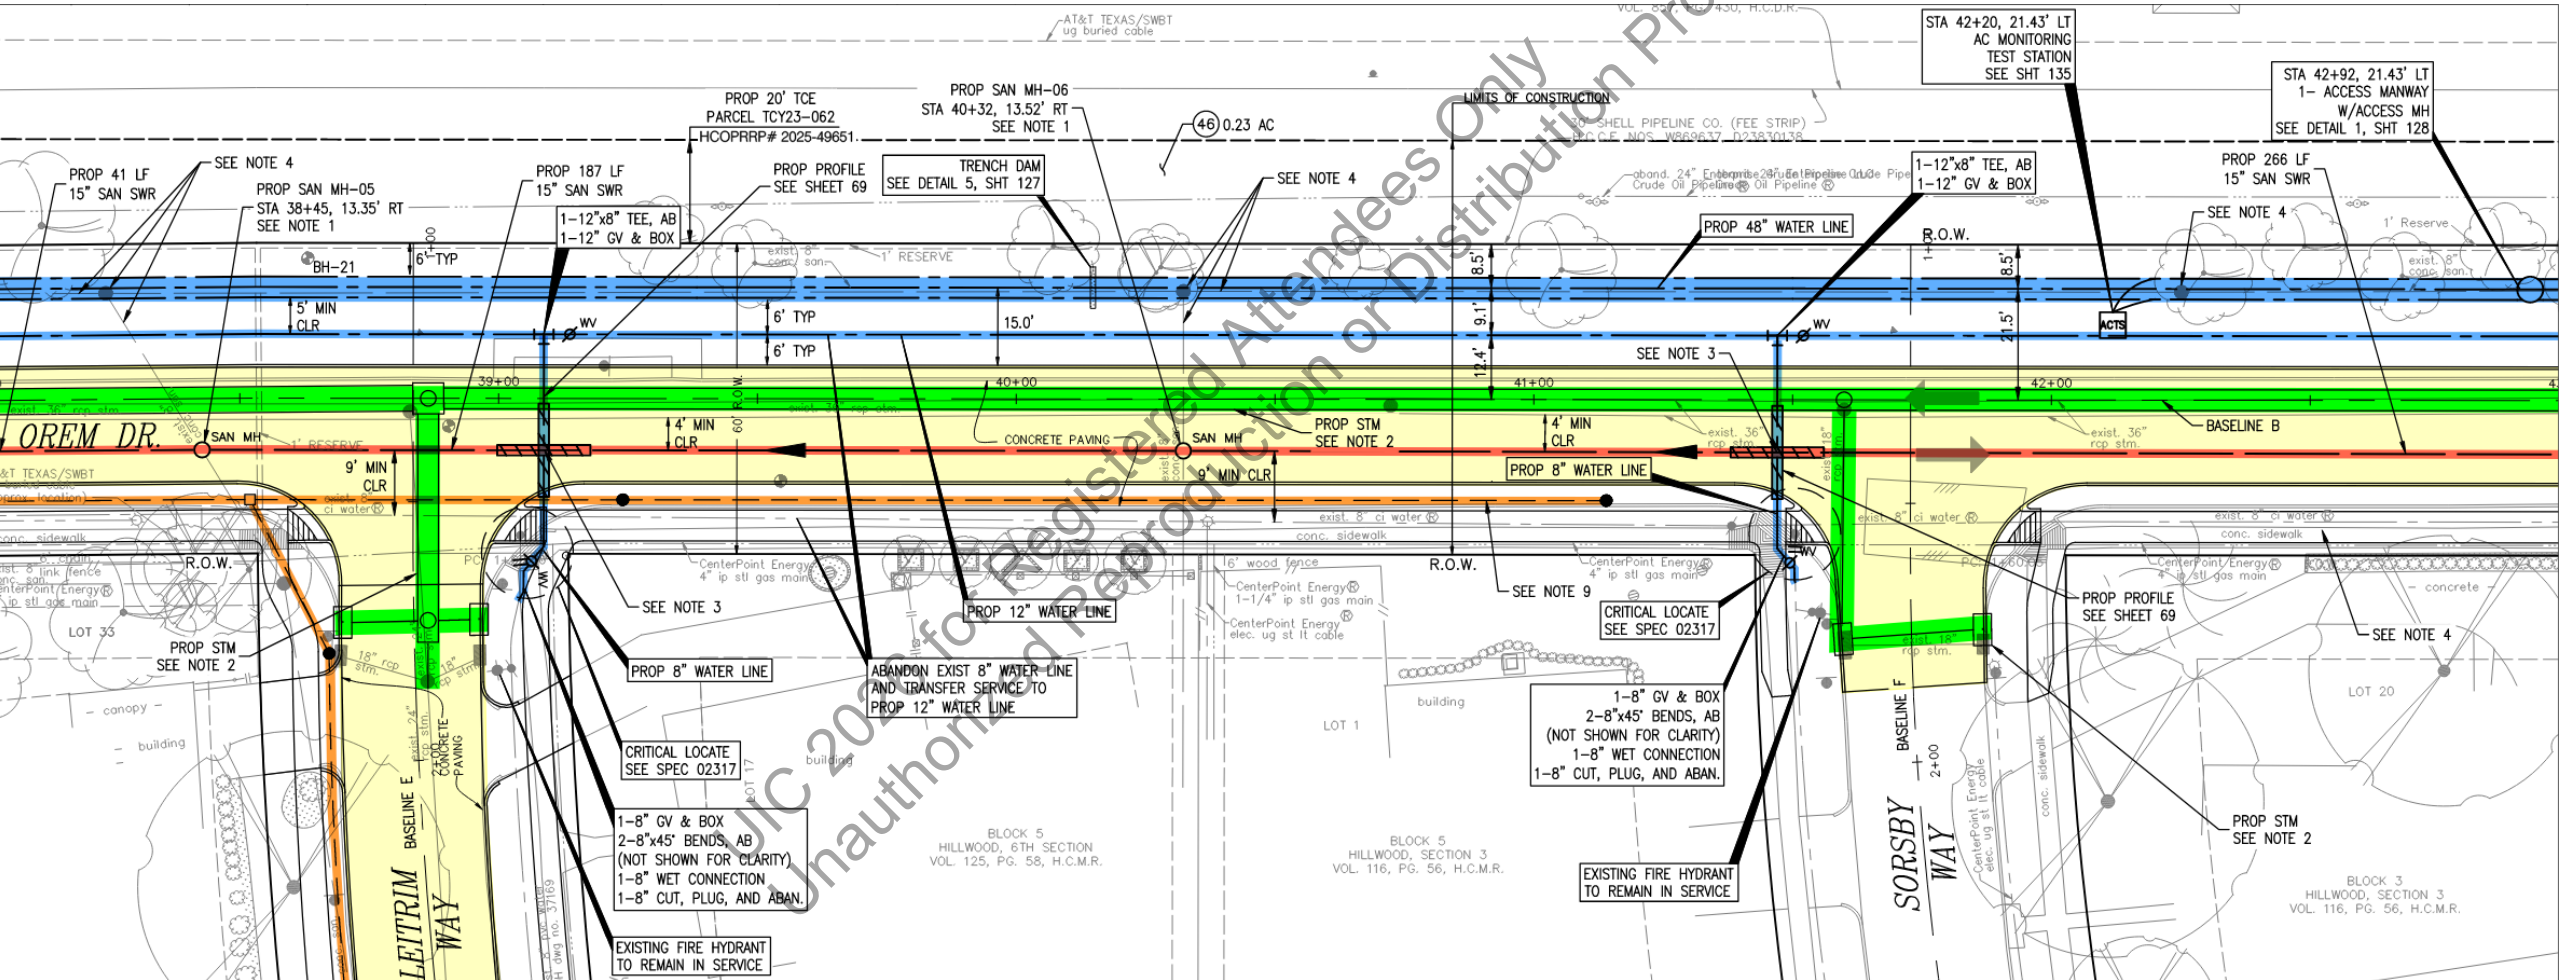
AT&T TEXAS/SWBT
ug buried cable

VOL. 82 PG. 430, H.C.D.R.

STA 42+20, 21.43' LT
AC MONITORING
TEST STATION
SEE SHT 135

STA 42+92, 21.43' LT
1- ACCESS MANWAY
W/ACCESS MH
SEE DETAIL 1, SHT 128

PROP 20' TCE
PARCEL TCY23-062
HCOPRRP# 2025-49651

PROP SAN MH-06
STA 40+32, 13.52' RT
SEE NOTE 1

46 0.23 AC

LIMITS OF CONSTRUCTION

30' SHELL PIPELINE CO. (FEE STRIP)
H.C.C.F. NOS. W869637, D23830138

PROP 41 LF
15" SAN SWR

SEE NOTE 4

PROP SAN MH-05
STA 38+45, 13.35' RT
SEE NOTE 1

PROP 187 LF
15" SAN SWR

PROP PROFILE
SEE SHEET 69

TRENCH DAM
SEE DETAIL 5, SHT 127

SEE NOTE 4

aband. 24" Enterprise Crude Oil Pipeline

1-12"x8" TEE, AB
1-12" GV & BOX

PROP 266 LF
15" SAN SWR

1-12"x8" TEE, AB
1-12" GV & BOX

SEE NOTE 4

PROP 48" WATER LINE

R.O.W.

1' Reserve

BH-21

6' TYP

1' RESERVE

exist. 8" conc. san.

8.5'

8.5'

5' MIN
CLR

WV

6' TYP

15.0'

9.1'

21.5'

WV

ACTS

6' TYP

12.4'

SEE NOTE 3

39+00

40+00

41+00

42+00

OREM DR.

SAN MH

1' RESERVE

4' MIN
CLR

CONCRETE PAVING

SAN MH

PROP STM
SEE NOTE 2

4' MIN
CLR

exist. 36" rcp stm.

BASELINE B

exist. 36" rcp stm.

AT&T TEXAS/SWBT

9' MIN
CLR

9' MIN CLR

PROP 8" WATER LINE

exist. 8" ci water

exist. 8" ci water

exist. 8" ci water

exist. 8" ci water

conc. sidewalk

conc. sidewalk

conc. sidewalk

R.O.W.

CenterPoint Energy
4" ip stl gas main

16' wood fence

R.O.W.

CenterPoint Energy
4" ip stl gas main

CenterPoint Energy
4" ip stl gas main

concrete

CenterPoint Energy
1-1/4" ip stl gas main

SEE NOTE 9

PROP PROFILE
SEE SHEET 69

SEE NOTE 3

CenterPoint Energy
elec. ug st lt cable

CRITICAL LOCATE
SEE SPEC 02317

SEE NOTE 4

LOT 33

PROP 12" WATER LINE

PROP STM
SEE NOTE 2

PROP 8" WATER LINE

ABANDON EXIST 8" WATER LINE
AND TRANSFER SERVICE TO
PROP 12" WATER LINE

exist. 18" rcp stm.

LOT 20

canopy

building

LOT 1

building

1-8" GV & BOX
2-8"x45' BENDS, AB
(NOT SHOWN FOR CLARITY)
1-8" WET CONNECTION
1-8" CUT, PLUG, AND ABAN.

CRITICAL LOCATE
SEE SPEC 02317

building

BASELINE F

2+00

BASELINE E

CONCRETE PAVING

1-8" GV & BOX
2-8"x45' BENDS, AB
(NOT SHOWN FOR CLARITY)
1-8" WET CONNECTION
1-8" CUT, PLUG, AND ABAN.

BLOCK 5
HILLWOOD, 6TH SECTION
VOL. 125, PG. 58, H.C.M.R.

BLOCK 5
HILLWOOD, SECTION 3
VOL. 116, PG. 56, H.C.M.R.

PROP STM
SEE NOTE 2

EXISTING FIRE HYDRANT
TO REMAIN IN SERVICE

SORSBY WAY

BLOCK 3
HILLWOOD, SECTION 3
VOL. 116, PG. 56, H.C.M.R.

LEITRIM WAY

EXISTING FIRE HYDRANT
TO REMAIN IN SERVICE

UIC 2026 for Registered Attendees Only
Unauthorized Reproduction or Distribution Pro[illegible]